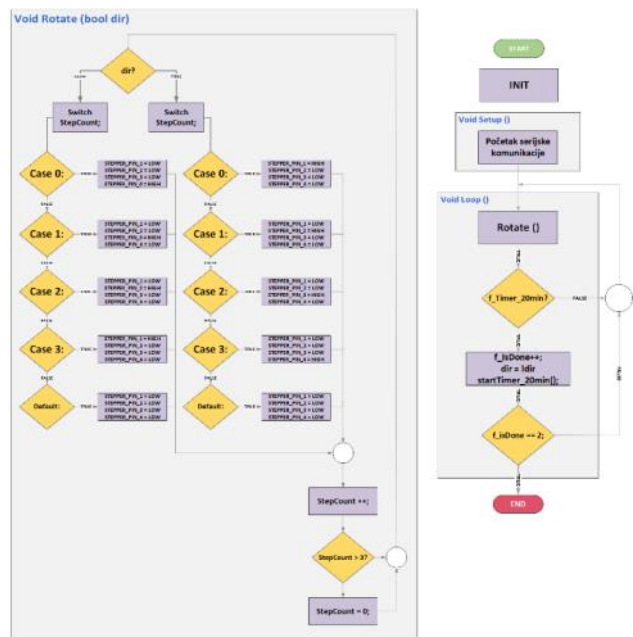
Void Rotate (bool dir)

dir?

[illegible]

TRUE

Switch StepCount;

Switch StepCount;

Case 0:

STEPPER_PIN_1 = LOW
STEPPER_PIN_2 = LOW
STEPPER_PIN_3 = LOW
STEPPER_PIN_4 = HIGH

Case 0:

STEPPER_PIN_1 = HIGH
STEPPER_PIN_2 = LOW
STEPPER_PIN_3 = LOW
STEPPER_PIN_4 = LOW

Case 1:

STEPPER_PIN_1 = LOW
STEPPER_PIN_2 = LOW
STEPPER_PIN_3 = HIGH
STEPPER_PIN_4 = LOW

Case 1:

STEPPER_PIN_1 = LOW
STEPPER_PIN_2 = HIGH
STEPPER_PIN_3 = LOW
STEPPER_PIN_4 = LOW

Case 2:

STEPPER_PIN_1 = LOW
STEPPER_PIN_2 = HIGH
STEPPER_PIN_3 = LOW
STEPPER_PIN_4 = LOW

Case 2:

STEPPER_PIN_1 = LOW
STEPPER_PIN_2 = LOW
STEPPER_PIN_3 = HIGH
STEPPER_PIN_4 = LOW

Case 3:

STEPPER_PIN_1 = HIGH
STEPPER_PIN_2 = LOW
STEPPER_PIN_3 = LOW
STEPPER_PIN_4 = LOW

Case 3:

STEPPER_PIN_1 = LOW
STEPPER_PIN_2 = LOW
STEPPER_PIN_3 = LOW
STEPPER_PIN_4 = HIGH

Default:

STEPPER_PIN_1 = LOW
STEPPER_PIN_2 = LOW
STEPPER_PIN_3 = LOW
STEPPER_PIN_4 = LOW

Default:

STEPPER_PIN_1 = LOW
STEPPER_PIN_2 = LOW
STEPPER_PIN_3 = LOW
STEPPER_PIN_4 = LOW

StepCount ++;

StepCount > 3?

StepCount = 0;

START

INIT

Void Setup ()

Početak serijske komunikacije

Void Loop ()

Rotate ()

f_Timer_20min?

FALSE

f_IsDone++;
dir = !dir
startTimer_20min();

f_IsDone == 2;

FALSE

END